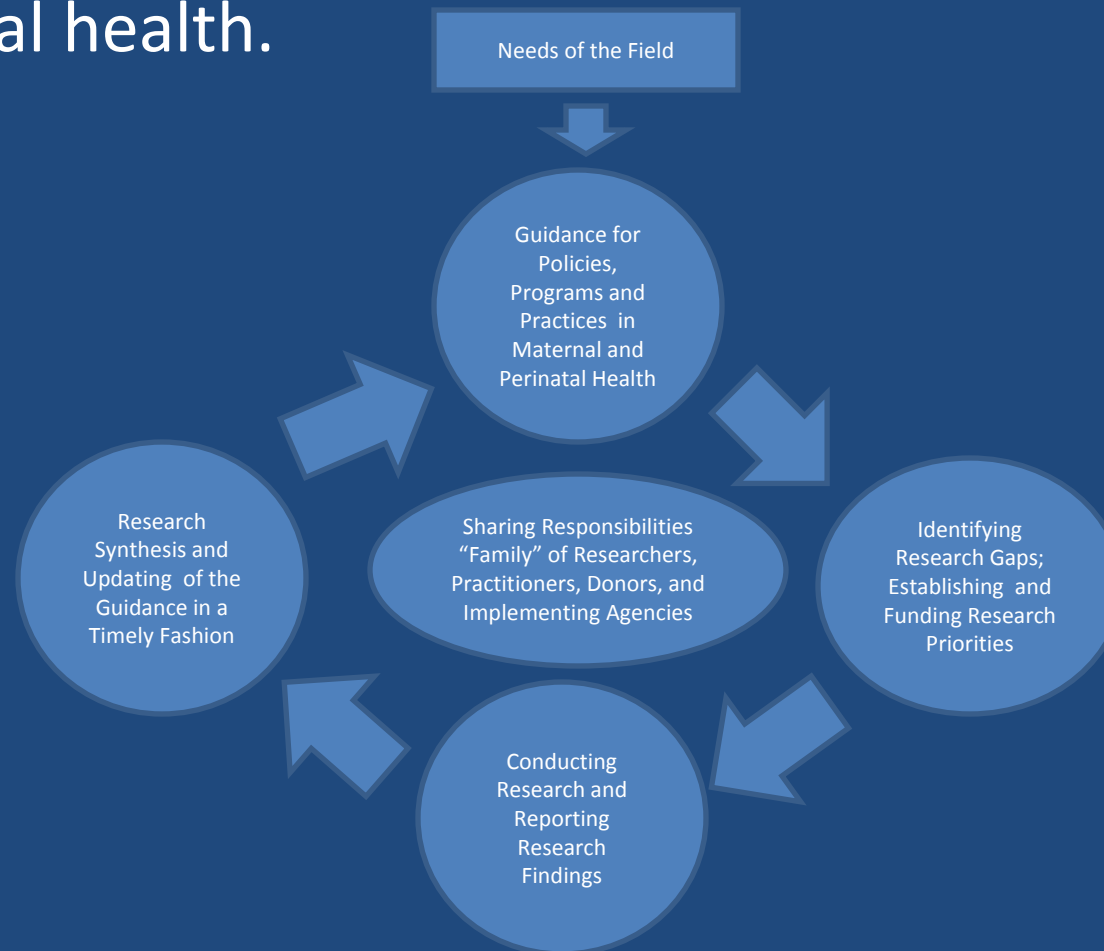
al health.

Needs of the Field

Guidance for Policies, Programs and Practices in Maternal and Perinatal Health

Identifying Research Gaps; Establishing and Funding Research Priorities

Conducting Research and Reporting Research Findings

Research Synthesis and Updating of the Guidance in a Timely Fashion

Sharing Responsibilities "Family" of Researchers, Practitioners, Donors, and Implementing Agencies